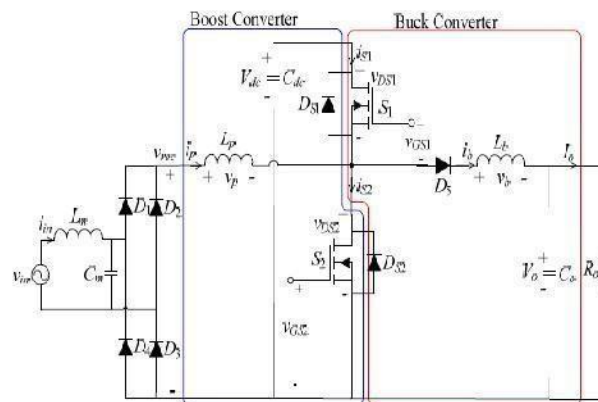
Boost Converter

Buck Converter

$V_{dc}$ $C_{dc}$

$i_{S1}$

$v_{DS1}$

$D_{S1}$

$S_1$

$v_{GS1}$

$v_{rec}$

$i_P$

$L_P$

$v_P$

$i_b$

$L_b$

$v_b$

$I_o$

$D_5$

$i_{S2}$

$i_{in}$

$L_{in}$

$D_1$

$D_2$

$v_{DS2}$

$S_2$

$D_{S2}$

$v_{in}$

$C_{in}$

$V_o$ $C_o$

$R_o$

$v_{GS2}$

$D_4$

$D_3$